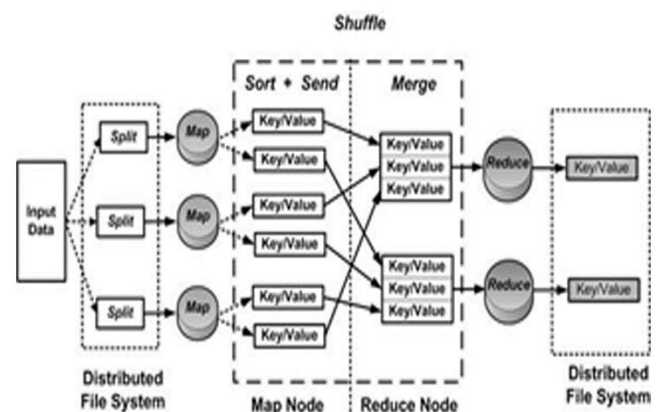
Shuffle

Sort + Send

Merge

Input Data

Split

Split

Split

Map

Map

Map

Key/Value

Key/Value

Key/Value

Key/Value

Key/Value

Key/Value

Key/Value

Key/Value

Key/Value

Key/Value

Key/Value

Key/Value

Reduce

Reduce

Key/Value

Key/Value

Distributed File System

Map Node

Reduce Node

Distributed File System